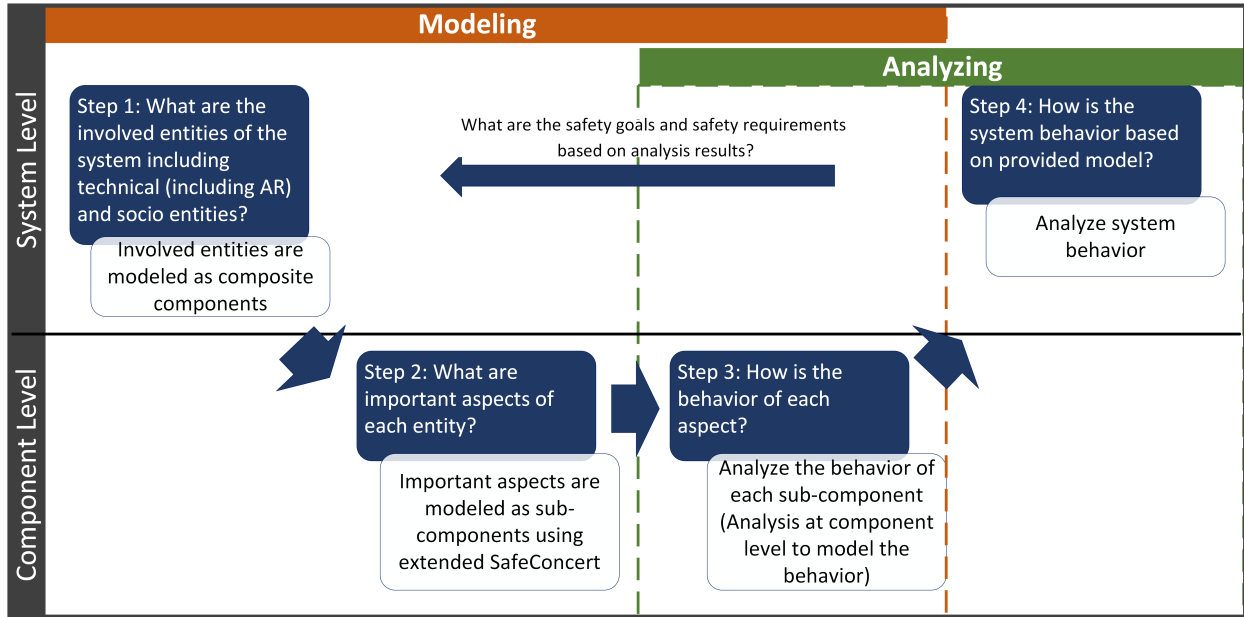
Modeling

Analyzing

System Level

Step 1: What are the involved entities of the system including technical (including AR) and socio entities?

Involved entities are modeled as composite components

What are the safety goals and safety requirements based on analysis results?

Step 4: How is the system behavior based on provided model?

Analyze system behavior

Component Level

Step 2: What are important aspects of each entity?

Important aspects are modeled as sub-components using extended SafeConcert

Step 3: How is the behavior of each aspect?

Analyze the behavior of each sub-component (Analysis at component level to model the behavior)